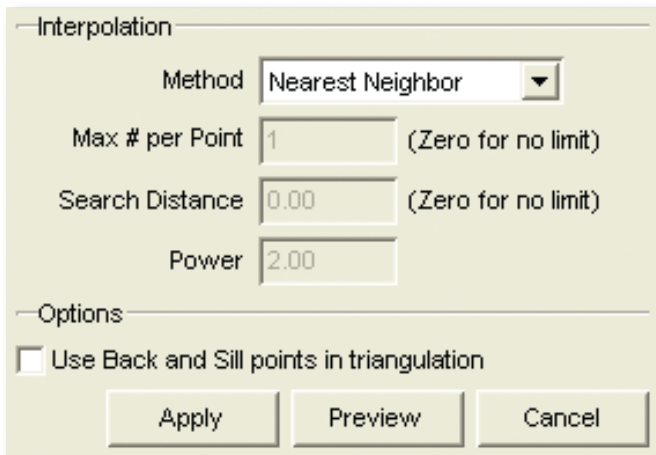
Interpolation

Method Nearest Neighbor

Max # per Point 1 (Zero for no limit)

Search Distance 0.00 (Zero for no limit)

Power 2.00

Options

Use Back and Sill points in triangulation

Apply Preview Cancel